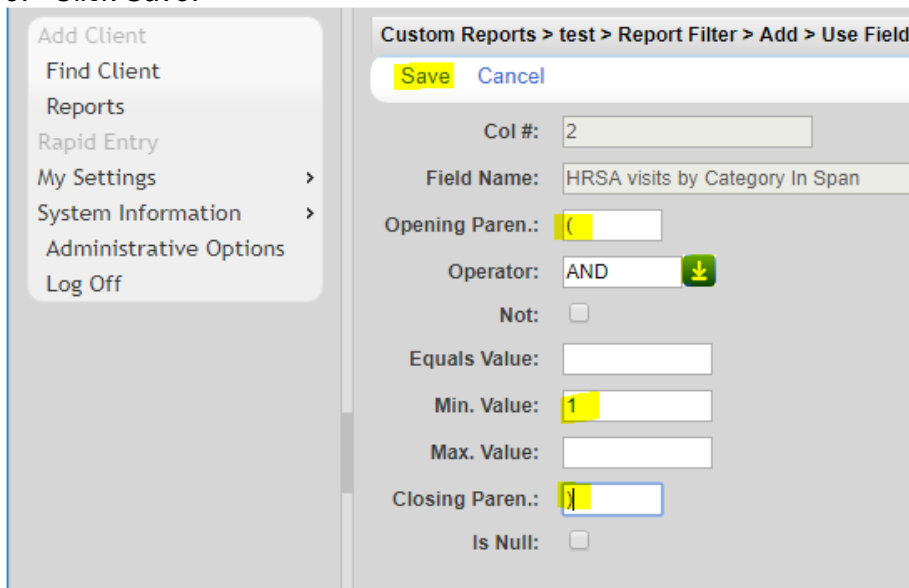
Add Client
Find Client
Reports
Rapid Entry
My Settings >
System Information >
Administrative Options
Log Off

Custom Reports > test > Report Filter > Add > Use Field

Save Cancel

Col #: 2

Field Name: HRSA visits by Category In Span

Opening Paren.: (

Operator: AND

Not:

Equals Value:

Min. Value: 1

Max. Value:

Closing Paren.: )

Is Null: